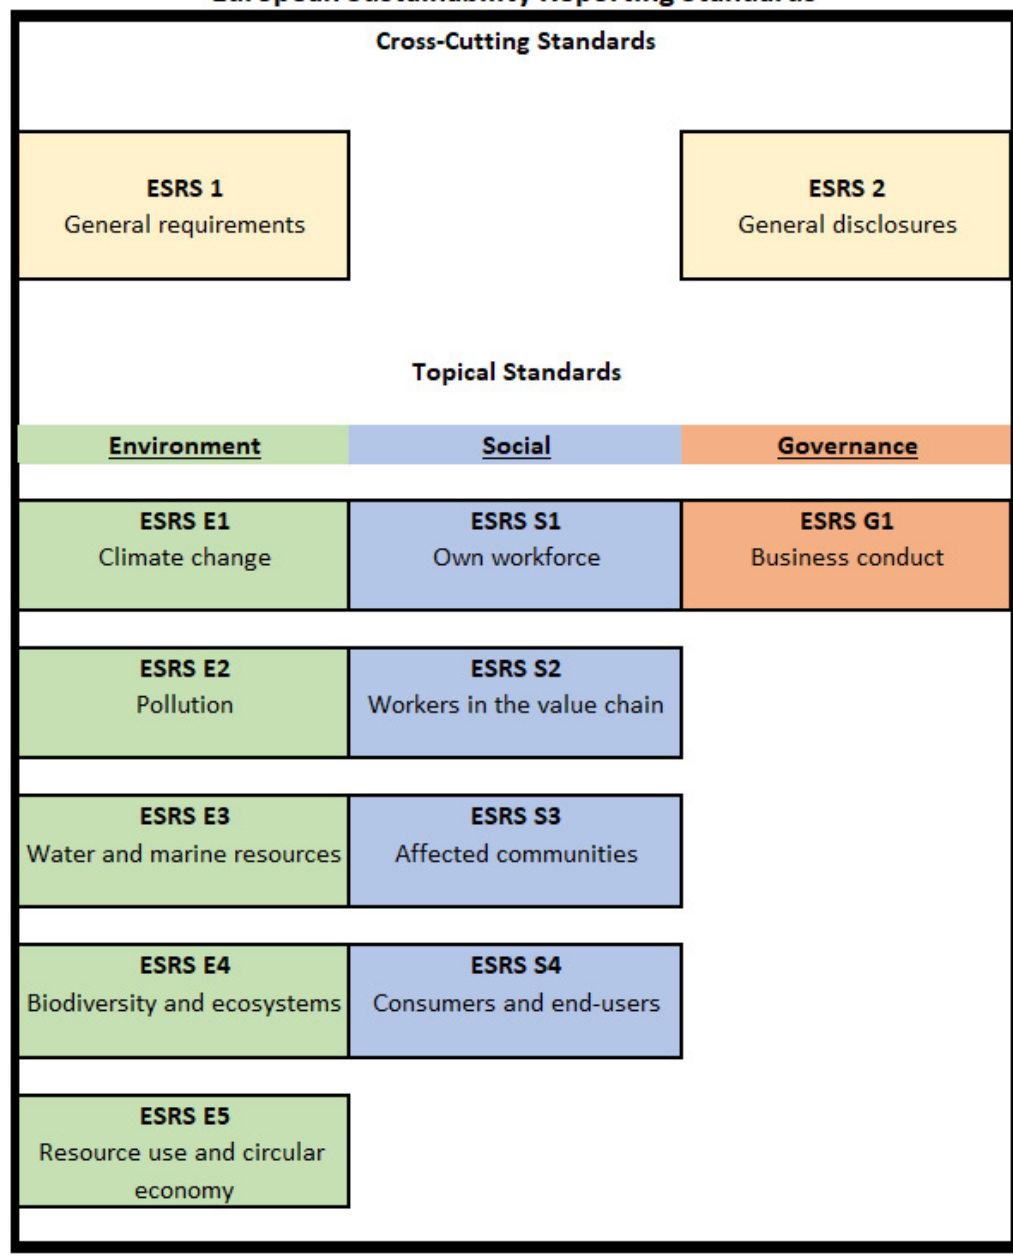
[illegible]

Cross-Cutting Standards

ESRS 1
General requirements

ESRS 2
General disclosures

Topical Standards

| Environment | Social | Governance |
|---|---|---|
| ESRS E1 Climate change | ESRS S1 Own workforce | ESRS G1 Business conduct |
| ESRS E2 Pollution | ESRS S2 Workers in the value chain | |
| ESRS E3 Water and marine resources | ESRS S3 Affected communities | |
| ESRS E4 Biodiversity and ecosystems | ESRS S4 Consumers and end-users | |
| ESRS E5 Resource use and circular economy | | |